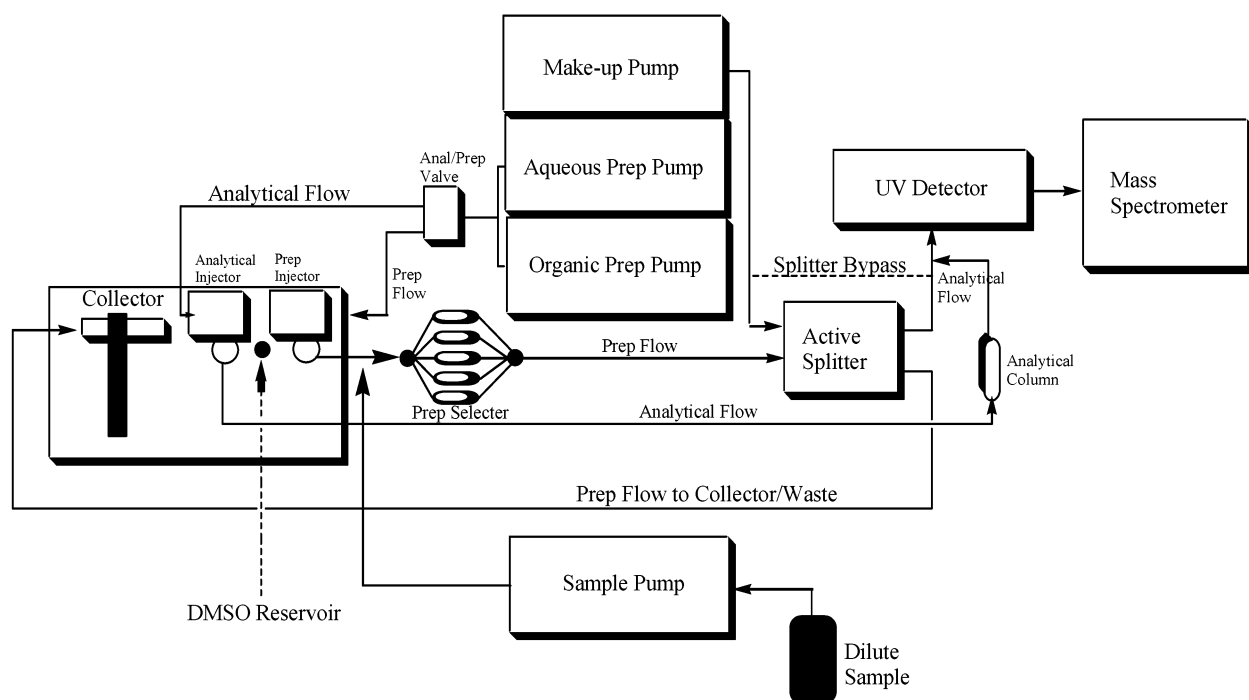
Make-up Pump

Anal/Prep Valve

Aqueous Prep Pump

UV Detector

Mass Spectrometer

Analytical Flow

Organic Prep Pump

Analytical Injector

Prep Injector

Prep Flow

Splitter Bypass

Analytical Flow

Collector

Active Splitter

Prep Flow

Analytical Column

Prep Selecter

Analytical Flow

Prep Flow to Collector/Waste

Sample Pump

DMSO Reservoir

Dilute Sample